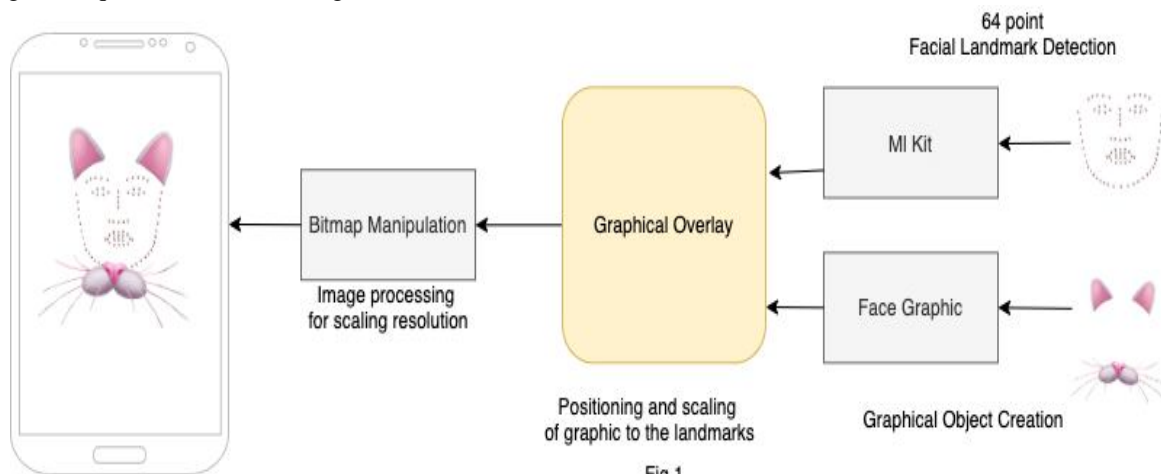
64 point
Facial Landmark Detection

Ml Kit

Face Graphic

Graphical Object Creation

Graphical Overlay

Positioning and scaling of graphic to the landmarks

Bitmap Manipulation

Image processing for scaling resolution

Fig 1